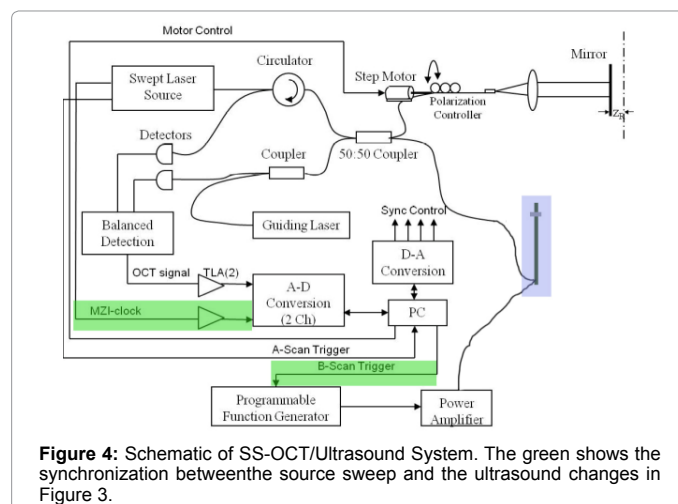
Motor Control

Circulator

Swept Laser Source

Step Motor

Polarization Controller

Mirror

$z_R$

Detectors

Coupler

50:50 Coupler

Balanced Detection

Guiding Laser

Sync Control

D-A Conversion

OCT signal

TLA(2)

A-D Conversion (2 Ch)

MZI-clock

PC

A-Scan Trigger

B-Scan Trigger

Programmable Function Generator

Power Amplifier

**Figure 4:** Schematic of SS-OCT/Ultrasound System. The green shows the synchronization betweenthe source sweep and the ultrasound changes in Figure 3.